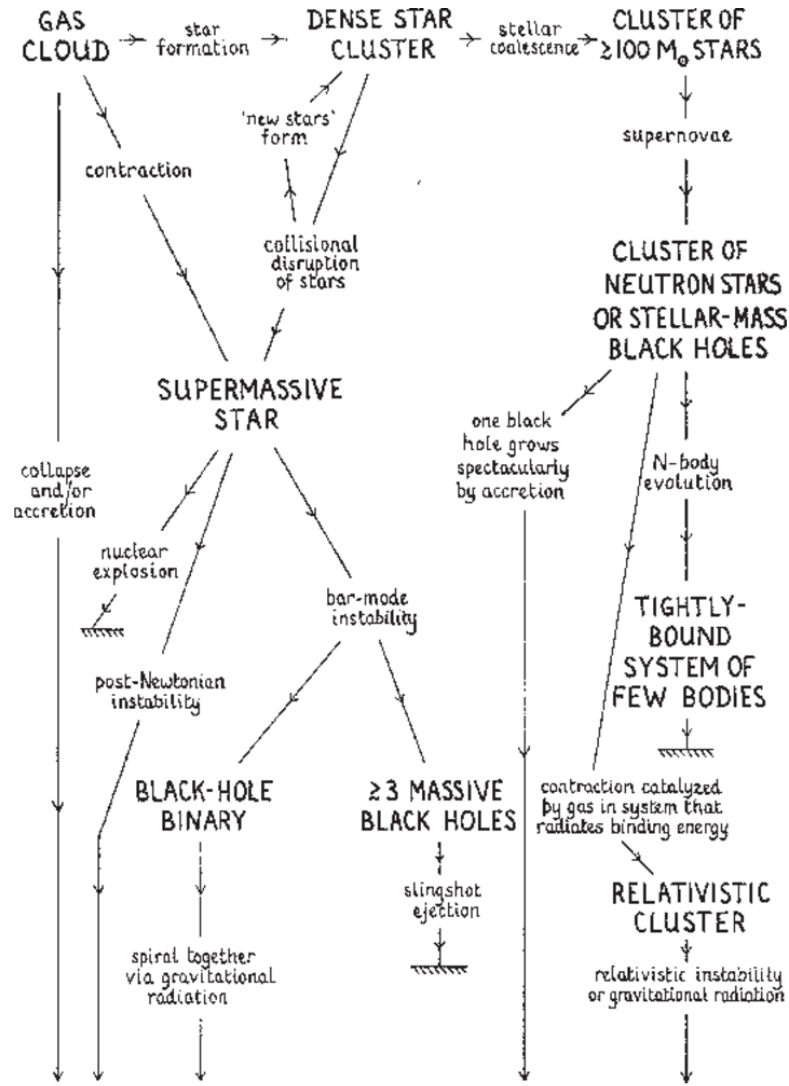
GAS CLOUD

star formation

DENSE STAR CLUSTER

stellar coalescence

CLUSTER OF $\geq 100\ M_{\odot}$ STARS

'new stars' form

contraction

supernovae

collisional disruption of stars

CLUSTER OF NEUTRON STARS OR STELLAR-MASS BLACK HOLES

SUPERMASSIVE STAR

one black hole grows spectacularly by accretion

collapse and/or accretion

N-body evolution

nuclear explosion

bar-mode instability

TIGHTLY-BOUND SYSTEM OF FEW BODIES

post-Newtonian instability

BLACK-HOLE BINARY

$\geq 3$ MASSIVE BLACK HOLES

contraction catalyzed by gas in system that radiates binding energy

slingshot ejection

RELATIVISTIC CLUSTER

spiral together via gravitational radiation

relativistic instability or gravitational radiation